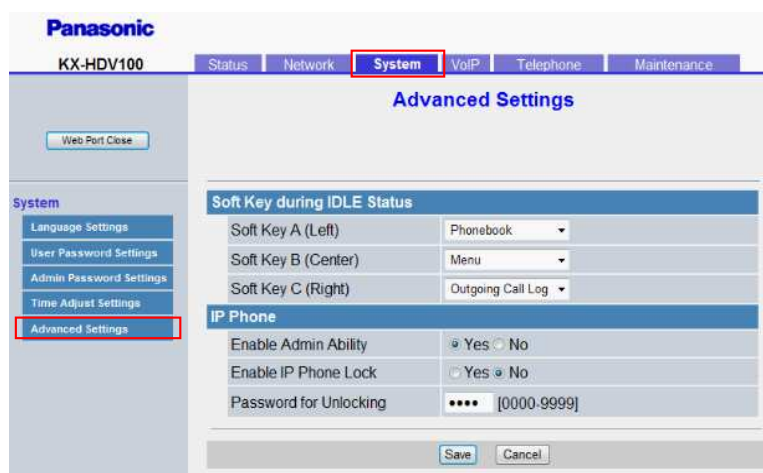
Panasonic

KX-HDV100

Status Network System VoIP Telephone Maintenance

Advanced Settings

Web Port Close

System

Language Settings

User Password Settings

Admin Password Settings

Time Adjust Settings

Advanced Settings

Soft Key during IDLE Status

| | |
|---|---|
| Soft Key A (Left) | Phonebook |
| Soft Key B (Center) | Menu |
| Soft Key C (Right) | Outgoing Call Log |

IP Phone

| | |
|---|---|
| Enable Admin Ability | Yes No |
| Enable IP Phone Lock | Yes No |
| Password for Unlocking | •••• [0000-9999] |

Save Cancel